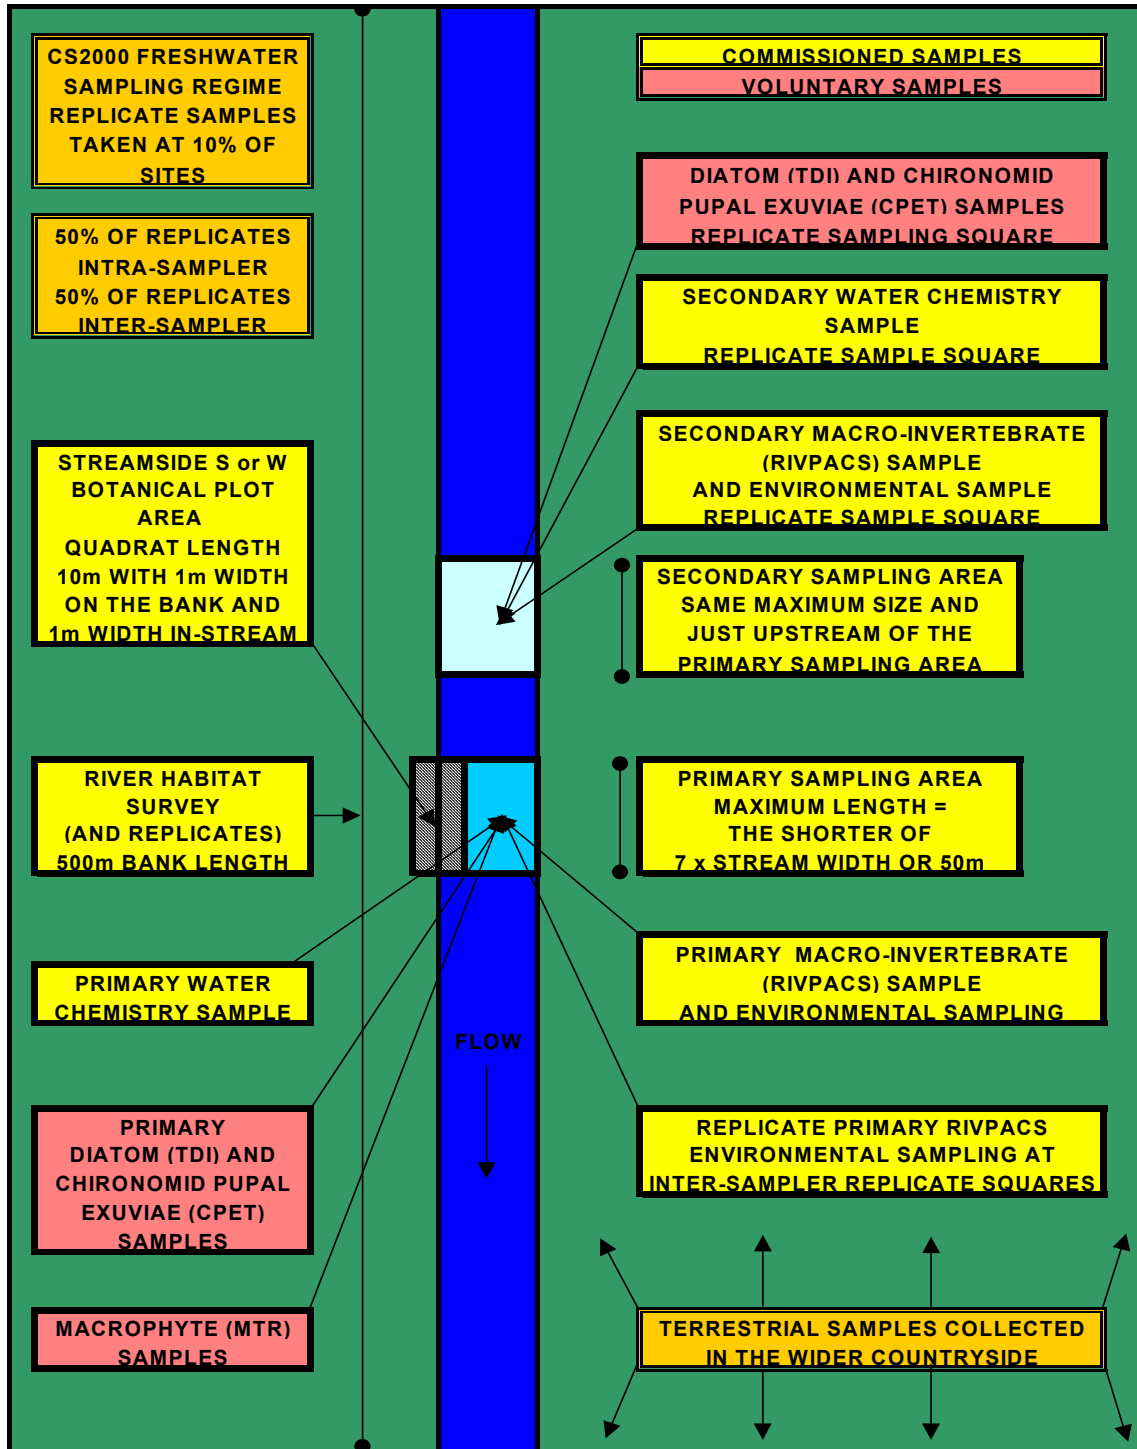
CS2000 FRESHWATER SAMPLING REGIME REPLICATE SAMPLES TAKEN AT 10% OF SITES

50% OF REPLICATES INTRA-SAMPLER 50% OF REPLICATES INTER-SAMPLER

STREAMSIDE S or W BOTANICAL PLOT AREA QUADRAT LENGTH 10m WITH 1m WIDTH ON THE BANK AND 1m WIDTH IN-STREAM

RIVER HABITAT SURVEY (AND REPLICATES) 500m BANK LENGTH

PRIMARY WATER CHEMISTRY SAMPLE

PRIMARY DIATOM (TDI) AND CHIRONOMID PUPAL EXUVIAE (CPET) SAMPLES

MACROPHYTE (MTR) SAMPLES

COMMISSIONED SAMPLES

VOLUNTARY SAMPLES

DIATOM (TDI) AND CHIRONOMID PUPAL EXUVIAE (CPET) SAMPLES REPLICATE SAMPLING SQUARE

SECONDARY WATER CHEMISTRY SAMPLE REPLICATE SAMPLE SQUARE

SECONDARY MACRO-INVERTEBRATE (RIVPACS) SAMPLE AND ENVIRONMENTAL SAMPLE REPLICATE SAMPLE SQUARE

SECONDARY SAMPLING AREA SAME MAXIMUM SIZE AND JUST UPSTREAM OF THE PRIMARY SAMPLING AREA

PRIMARY SAMPLING AREA MAXIMUM LENGTH = THE SHORTER OF 7 x STREAM WIDTH OR 50m

PRIMARY MACRO-INVERTEBRATE (RIVPACS) SAMPLE AND ENVIRONMENTAL SAMPLING

FLOW

REPLICATE PRIMARY RIVPACS ENVIRONMENTAL SAMPLING AT INTER-SAMPLER REPLICATE SQUARES

TERRESTRIAL SAMPLES COLLECTED IN THE WIDER COUNTRYSIDE